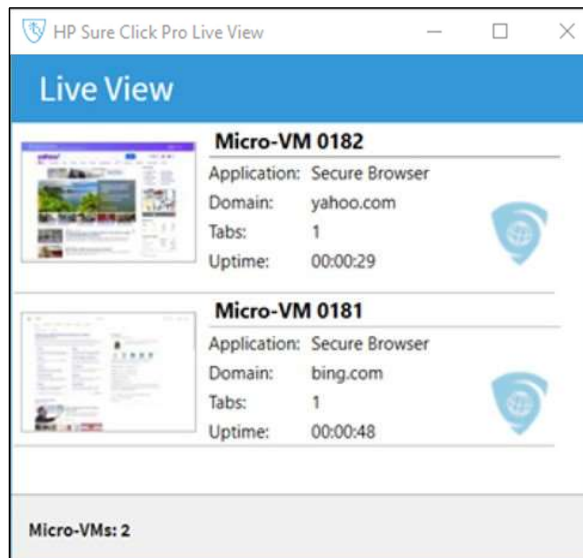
HP Sure Click Pro Live View

Live View

Micro-VM 0182

| | |
|---|---|
| Application: | Secure Browser |
| Domain: | yahoo.com |
| Tabs: | 1 |
| Uptime: | 00:00:29 |

Micro-VM 0181

| | |
|---|---|
| Application: | Secure Browser |
| Domain: | bing.com |
| Tabs: | 1 |
| Uptime: | 00:00:48 |

Micro-VMs: 2